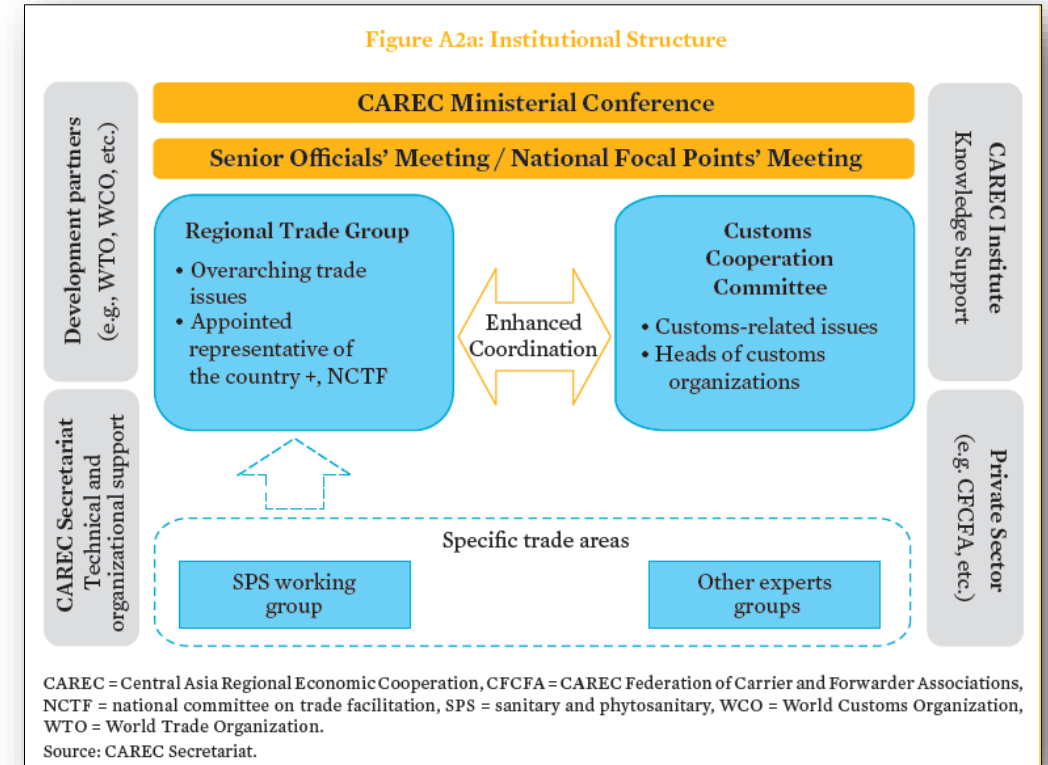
Figure A2a: Institutional Structure

CAREC Ministerial Conference

Senior Officials' Meeting / National Focal Points' Meeting

Development partners (e.g., WTO, WCO, etc.)

CAREC Institute Knowledge Support

Regional Trade Group
• Overarching trade issues
• Appointed representative of the country +, NCTF

Enhanced Coordination

Customs Cooperation Committee
• Customs-related issues
• Heads of customs organizations

CAREC Secretariat Technical and organizational support

Private Sector (e.g. CFCFA, etc.)

Specific trade areas

SPS working group

Other experts groups

CAREC = Central Asia Regional Economic Cooperation, CFCFA = CAREC Federation of Carrier and Forwarder Associations, NCTF = national committee on trade facilitation, SPS = sanitary and phytosanitary, WCO = World Customs Organization, WTO = World Trade Organization.
Source: CAREC Secretariat.